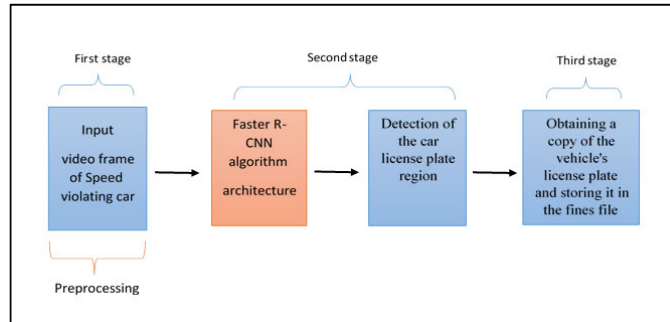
First stage

Second stage

Third stage

Input

video frame of Speed violating car

Faster R-CNN algorithm

architecture

Detection of the car license plate region

Obtaining a copy of the vehicle's license plate and storing it in the fines file

Preprocessing